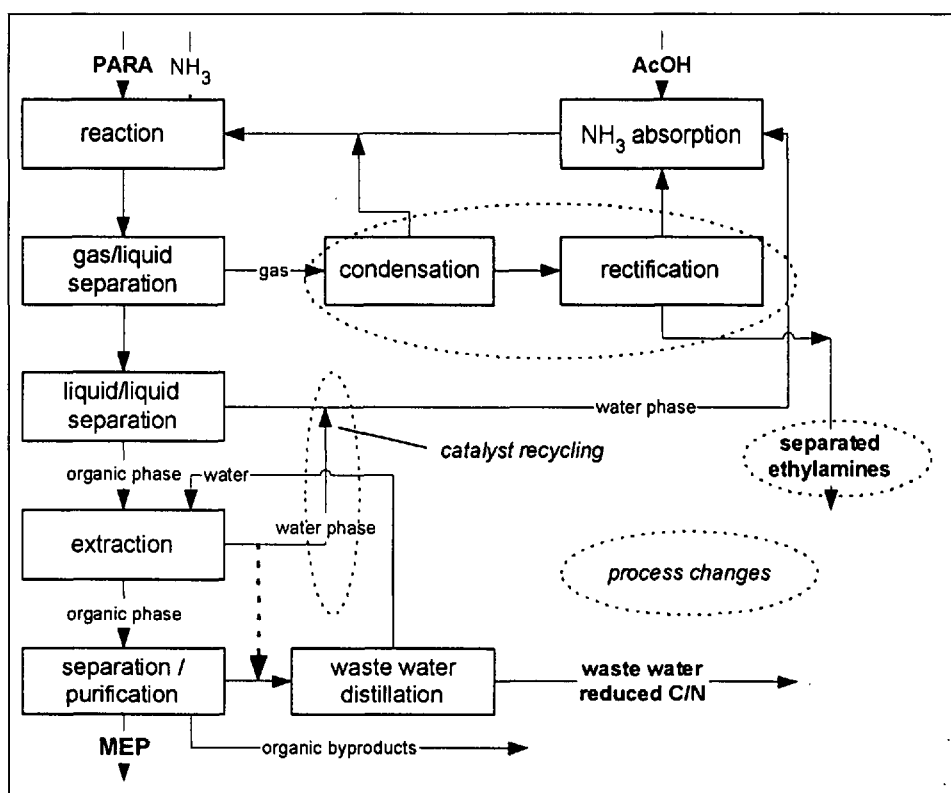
PARA
$NH_3$
AcOH
reaction
$NH_3$ absorption
gas/liquid separation
gas
condensation
rectification
liquid/liquid separation
water phase
catalyst recycling
separated ethylamines
organic phase
water
extraction
water phase
process changes
organic phase
separation / purification
waste water distillation
waste water reduced C/N
MEP
organic byproducts